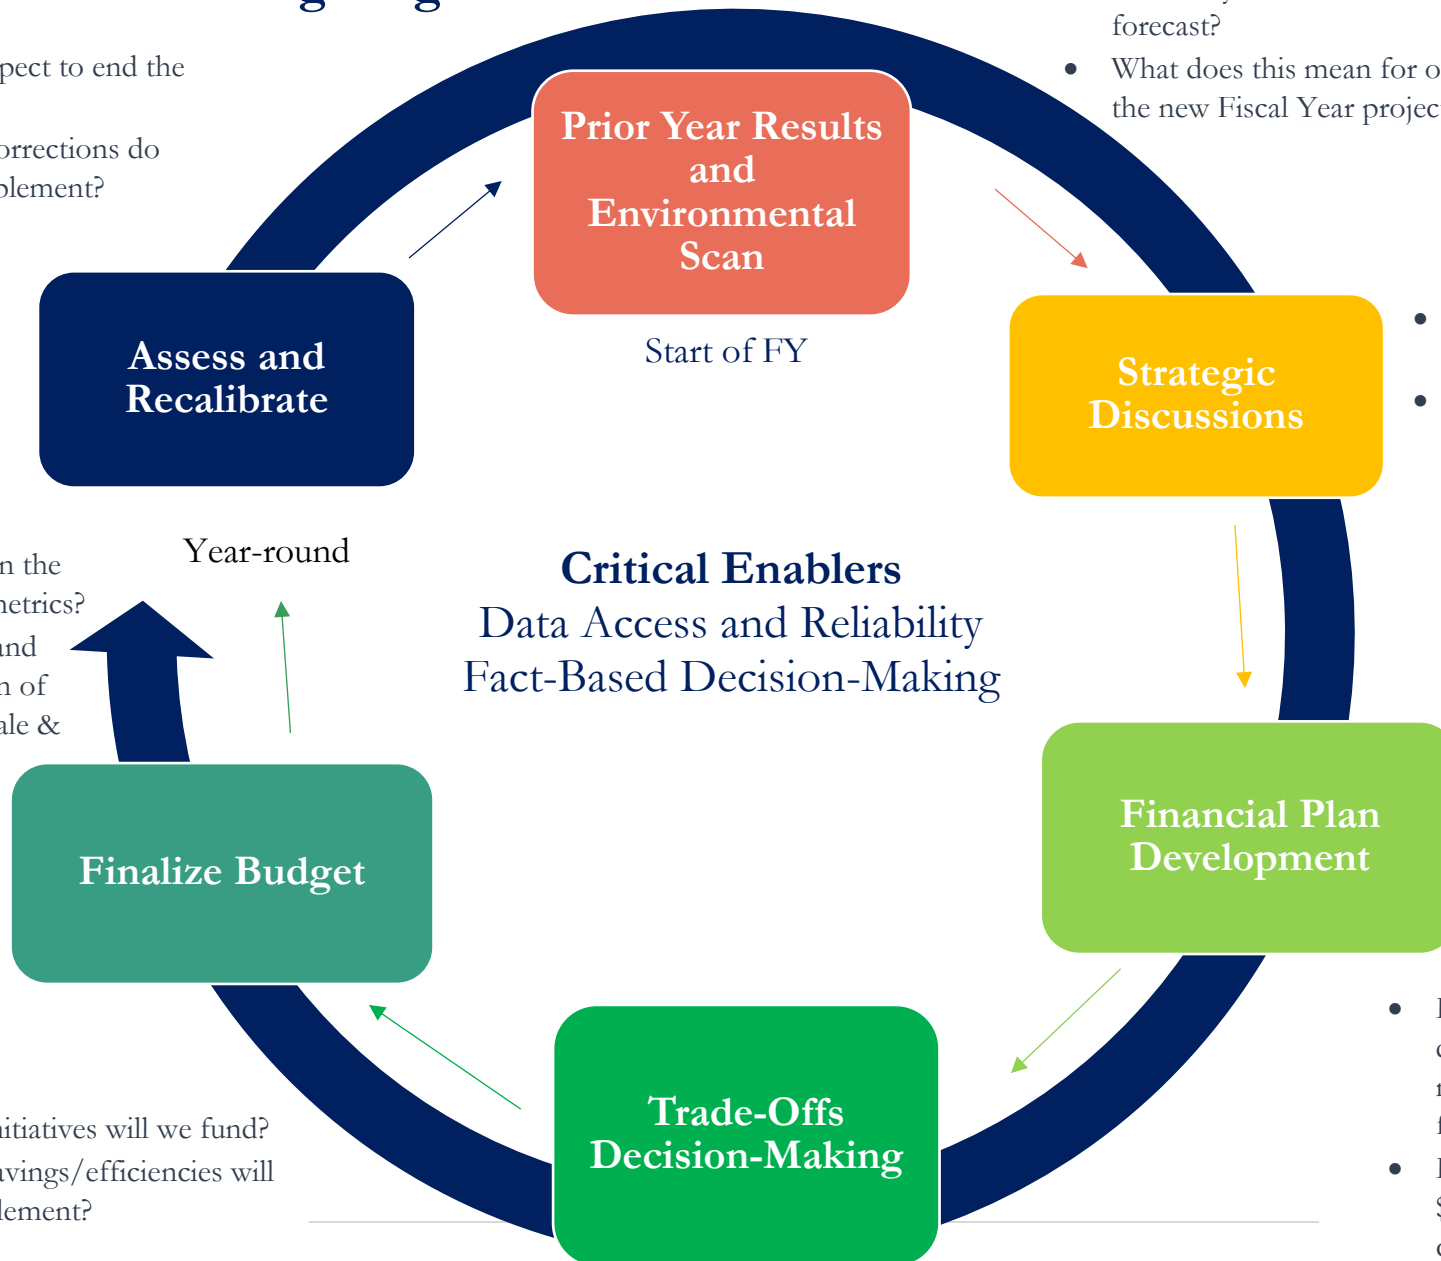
pect to end the

orrections do plement?

forecast?

• What does this mean for o the new Fiscal Year projec

Prior Year Results and Environmental Scan

Start of FY

Assess and Recalibrate

Strategic Discussions

•

•

Year-round

n the netrics? and n of ale &

Critical Enablers
Data Access and Reliability
Fact-Based Decision-Making

Financial Plan Development

Finalize Budget

•

•

Trade-Offs Decision-Making

nitiatives will we fund? avings/efficiencies will lement?